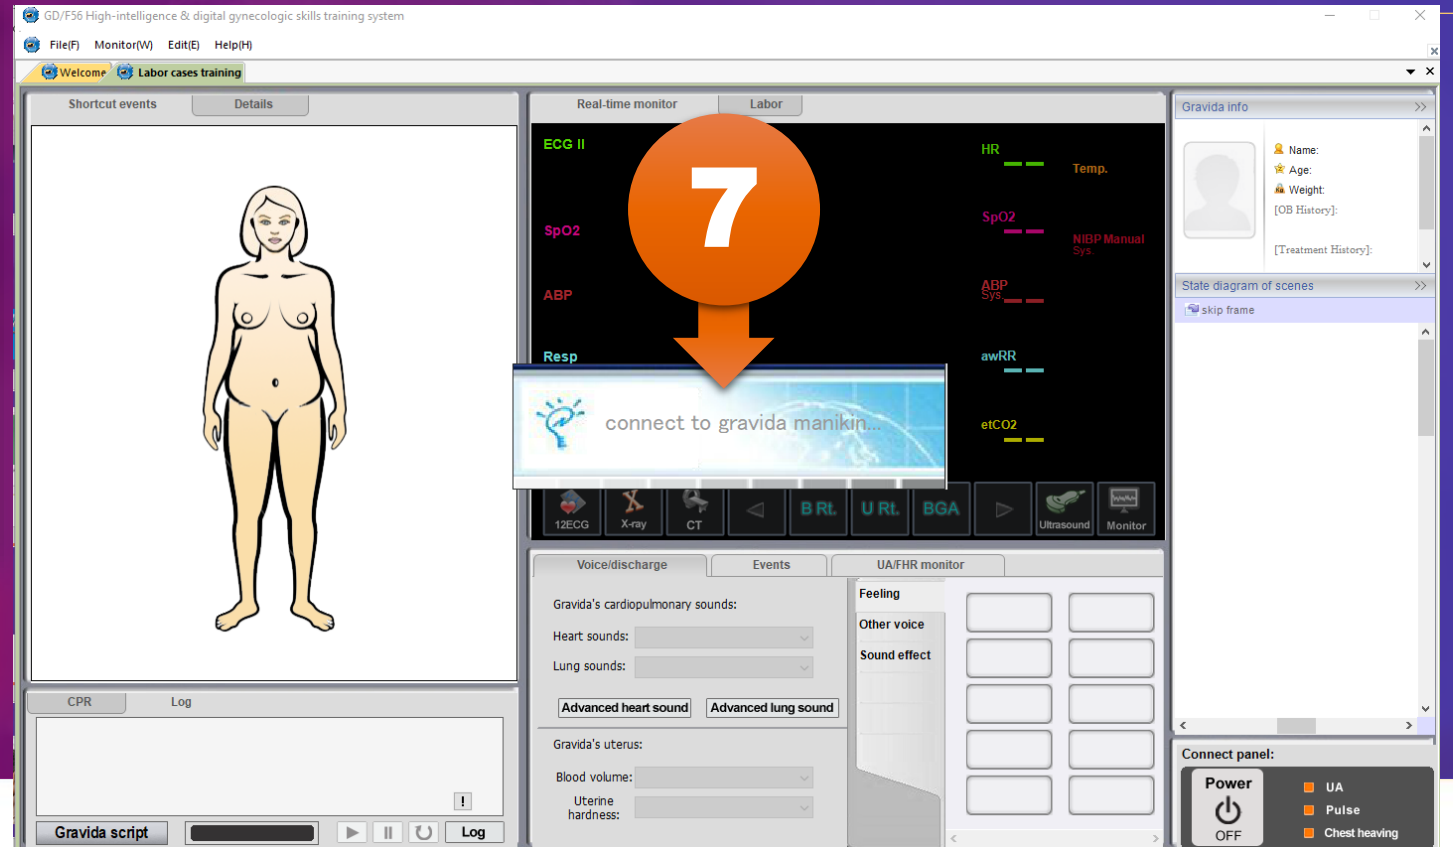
GD/F56 High-intelligence & digital gynecologic skills training system

File(F) Monitor(W) Edit(E) Help(H)

Welcome Labor cases training

Shortcut events Details

Real-time monitor Labor

ECG II

HR

Temp.

SpO2

SpO2

NIBP Manual
Sys.

ABP

ABP
Sys

Resp

awRR

etCO2

7

connect to gravida manikin...

12ECG X-ray CT B Rt. U Rt. BGA Ultrasound Monitor

Gravida info

Name:
Age:
Weight:
[OB History]:

[Treatment History]:

State diagram of scenes

skip frame

CPR Log

!

Gravida script Log

Voice/discharge Events UA/FHR monitor

Gravida's cardiopulmonary sounds:

Heart sounds:

Lung sounds:

Advanced heart sound Advanced lung sound

Gravida's uterus:

Blood volume:

Uterine hardness:

Feeling

Other voice

Sound effect

Connect panel:

Power

OFF

UA

Pulse

Chest heaving